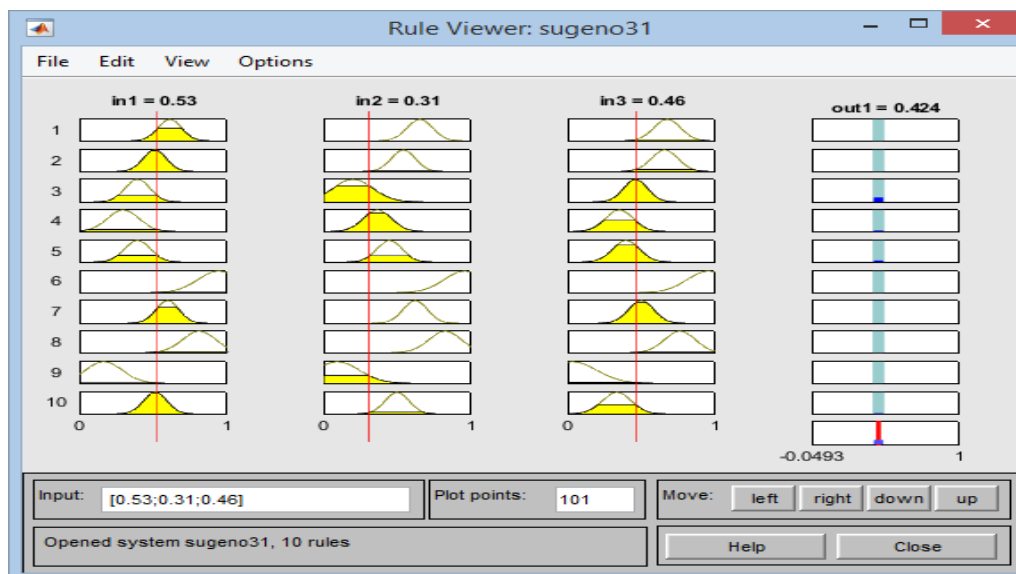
Rule Viewer: sugeno31

File Edit View Options

in1 = 0.53

in2 = 0.31

in3 = 0.46

out1 = 0.424

1
2
3
4
5
6
7
8
9
10

0 1

0 1

0 1

-0.0493 1

Input: [0.53;0.31;0.46]

Plot points: 101

Move: left right down up

Opened system sugeno31, 10 rules

Help

Close